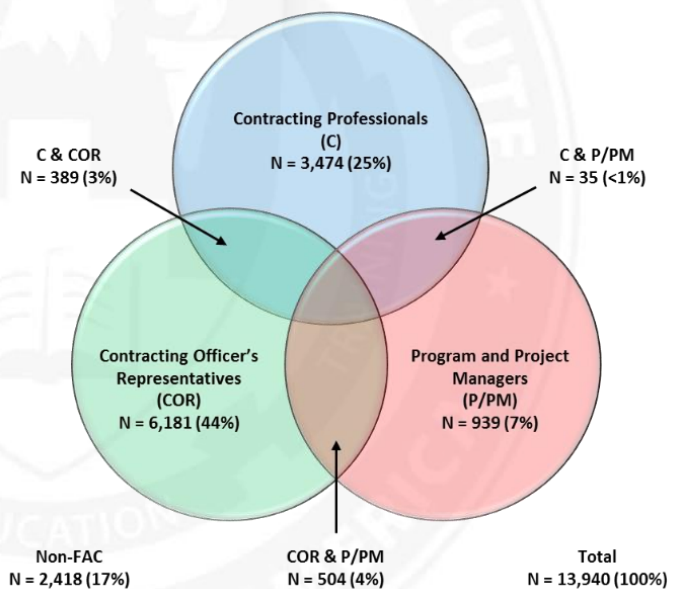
Contracting Professionals (C) N = 3,474 (25%)

C & COR N = 389 (3%)

C & P/PM N = 35 (<1%)

Contracting Officer's Representatives (COR) N = 6,181 (44%)

Program and Project Managers (P/PM) N = 939 (7%)

Non-FAC N = 2,418 (17%)

COR & P/PM N = 504 (4%)

Total N = 13,940 (100%)